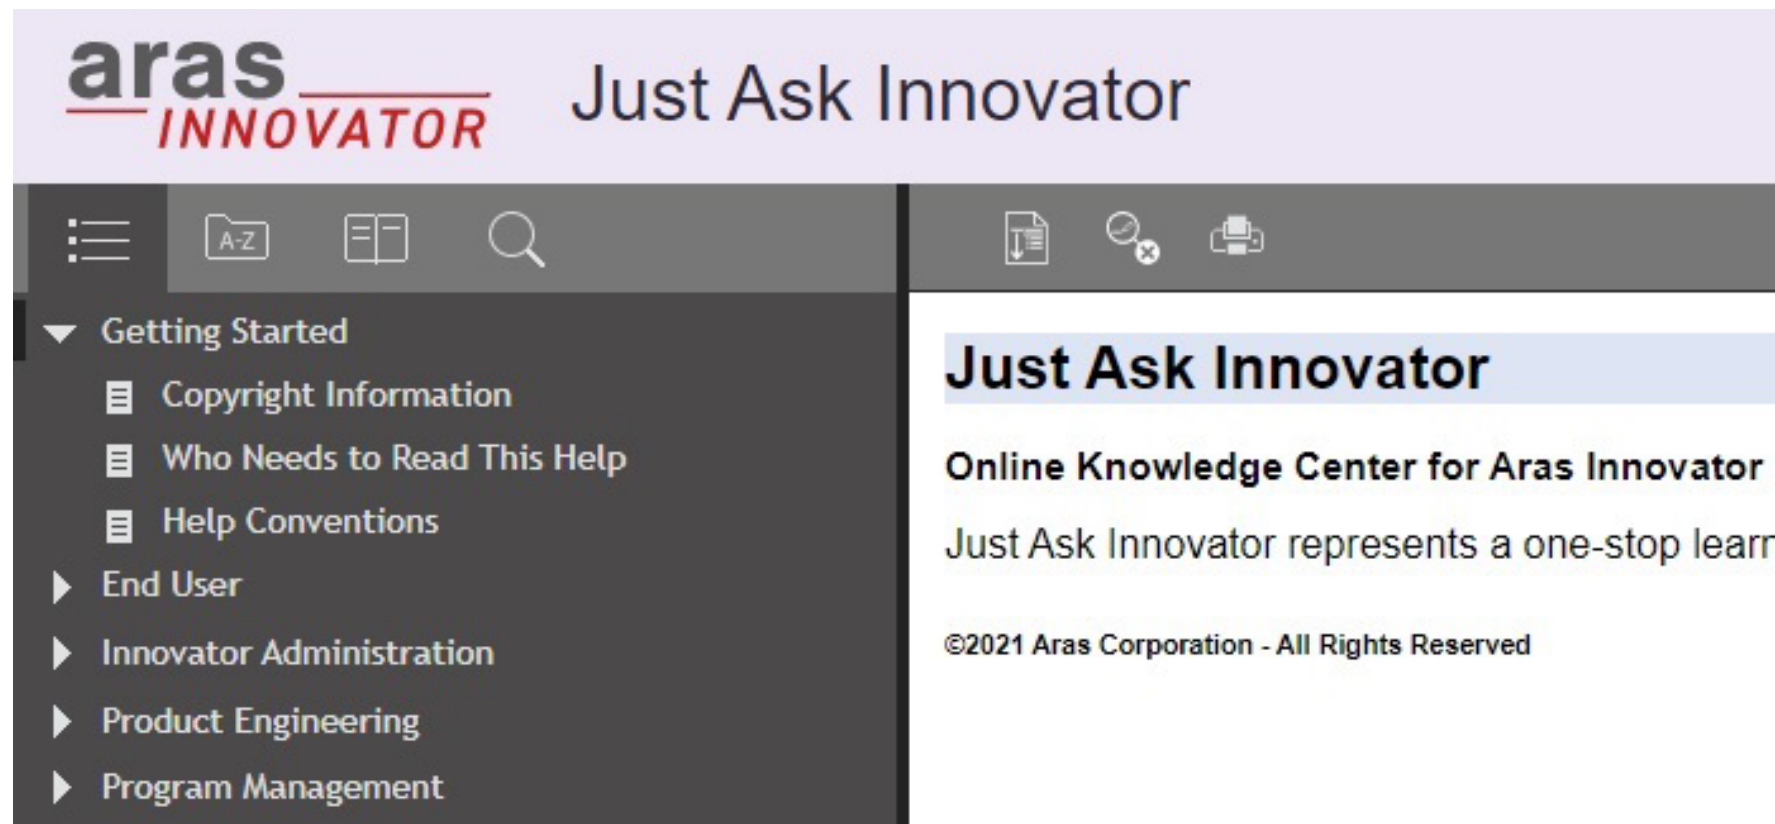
aras INNOVATOR

Just Ask Innovator

A-Z

Getting Started

Copyright Information

Who Needs to Read This Help

Help Conventions

End User

Innovator Administration

Product Engineering

Program Management

Just Ask Innovator

Online Knowledge Center for Aras Innovator

Just Ask Innovator represents a one-stop learr

©2021 Aras Corporation - All Rights Reserved